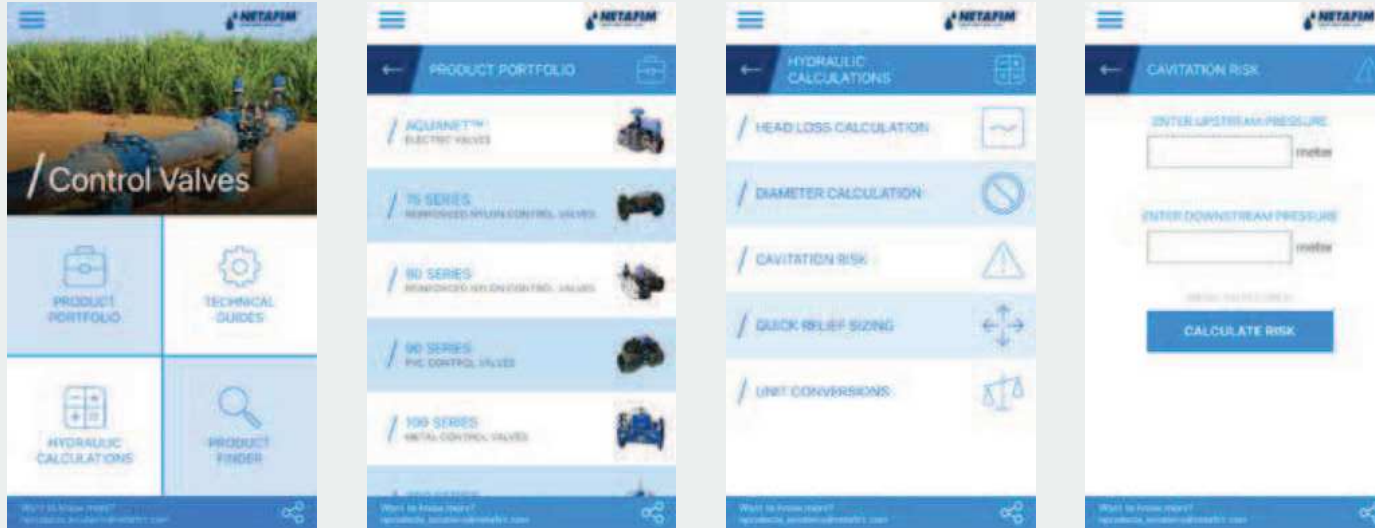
NETAFIM

/ Control Valves

PRODUCT PORTFOLIO

TECHNICAL GUIDES

HYDRAULIC CALCULATIONS

PRODUCT FINDER

Want to know more?
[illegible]

NETAFIM

PRODUCT PORTFOLIO

/ AQUANET™
ELECTRIC VALVES

/ 75 SERIES
REINFORCED NYLON CONTROL VALVES

/ 80 SERIES
REINFORCED NYLON CONTROL VALVES

/ 90 SERIES
PVC CONTROL VALVES

/ 100 SERIES
METAL CONTROL VALVES

/ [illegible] SERIES

Want to know more?
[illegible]

NETAFIM

HYDRAULIC CALCULATIONS

/ HEAD LOSS CALCULATION

/ DIAMETER CALCULATION

/ CAVITATION RISK

/ QUICK RELIEF SIZING

/ UNIT CONVERSIONS

Want to know more?
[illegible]

NETAFIM

CAVITATION RISK

ENTER UPSTREAM PRESSURE
meter

ENTER DOWNSTREAM PRESSURE
meter

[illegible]

CALCULATE RISK

Want to know more?
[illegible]